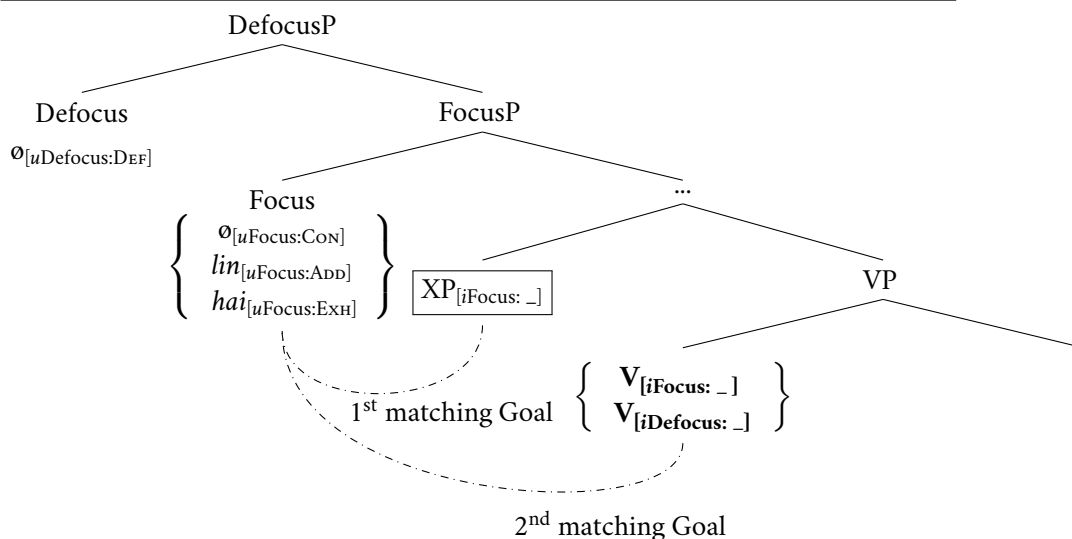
DefocusP

Defocus

$\varnothing_{[u\text{Defocus:Def}]}$

FocusP

Focus

$\varnothing_{[u\text{Focus:Con}]}$

$lin_{[u\text{Focus:Add}]}$

$hai_{[u\text{Focus:Exh}]}$

...

$\text{XP}_{[i\text{Focus: \_}]}$

VP

$\mathbf{V}_{[\boldsymbol{i}\textbf{Focus: \_}]}$

$\mathbf{V}_{[\boldsymbol{i}\textbf{Defocus: \_}]}$

1$^{\text{st}}$ matching Goal

2$^{\text{nd}}$ matching Goal